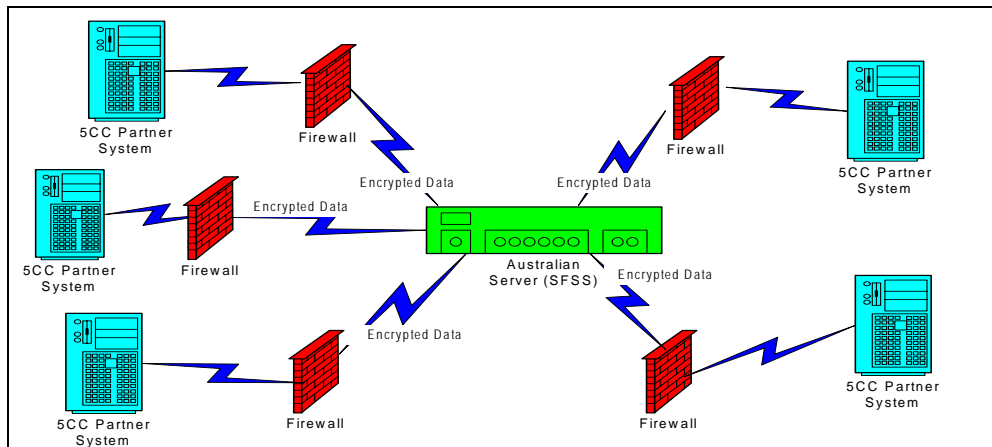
5CC Partner System

Firewall

Encrypted Data

Encrypted Data

Firewall

5CC Partner System

5CC Partner System

Firewall

Encrypted Data

Australian Server (SFSS)

Encrypted Data

Encrypted Data

5CC Partner System

Firewall

Firewall

5CC Partner System